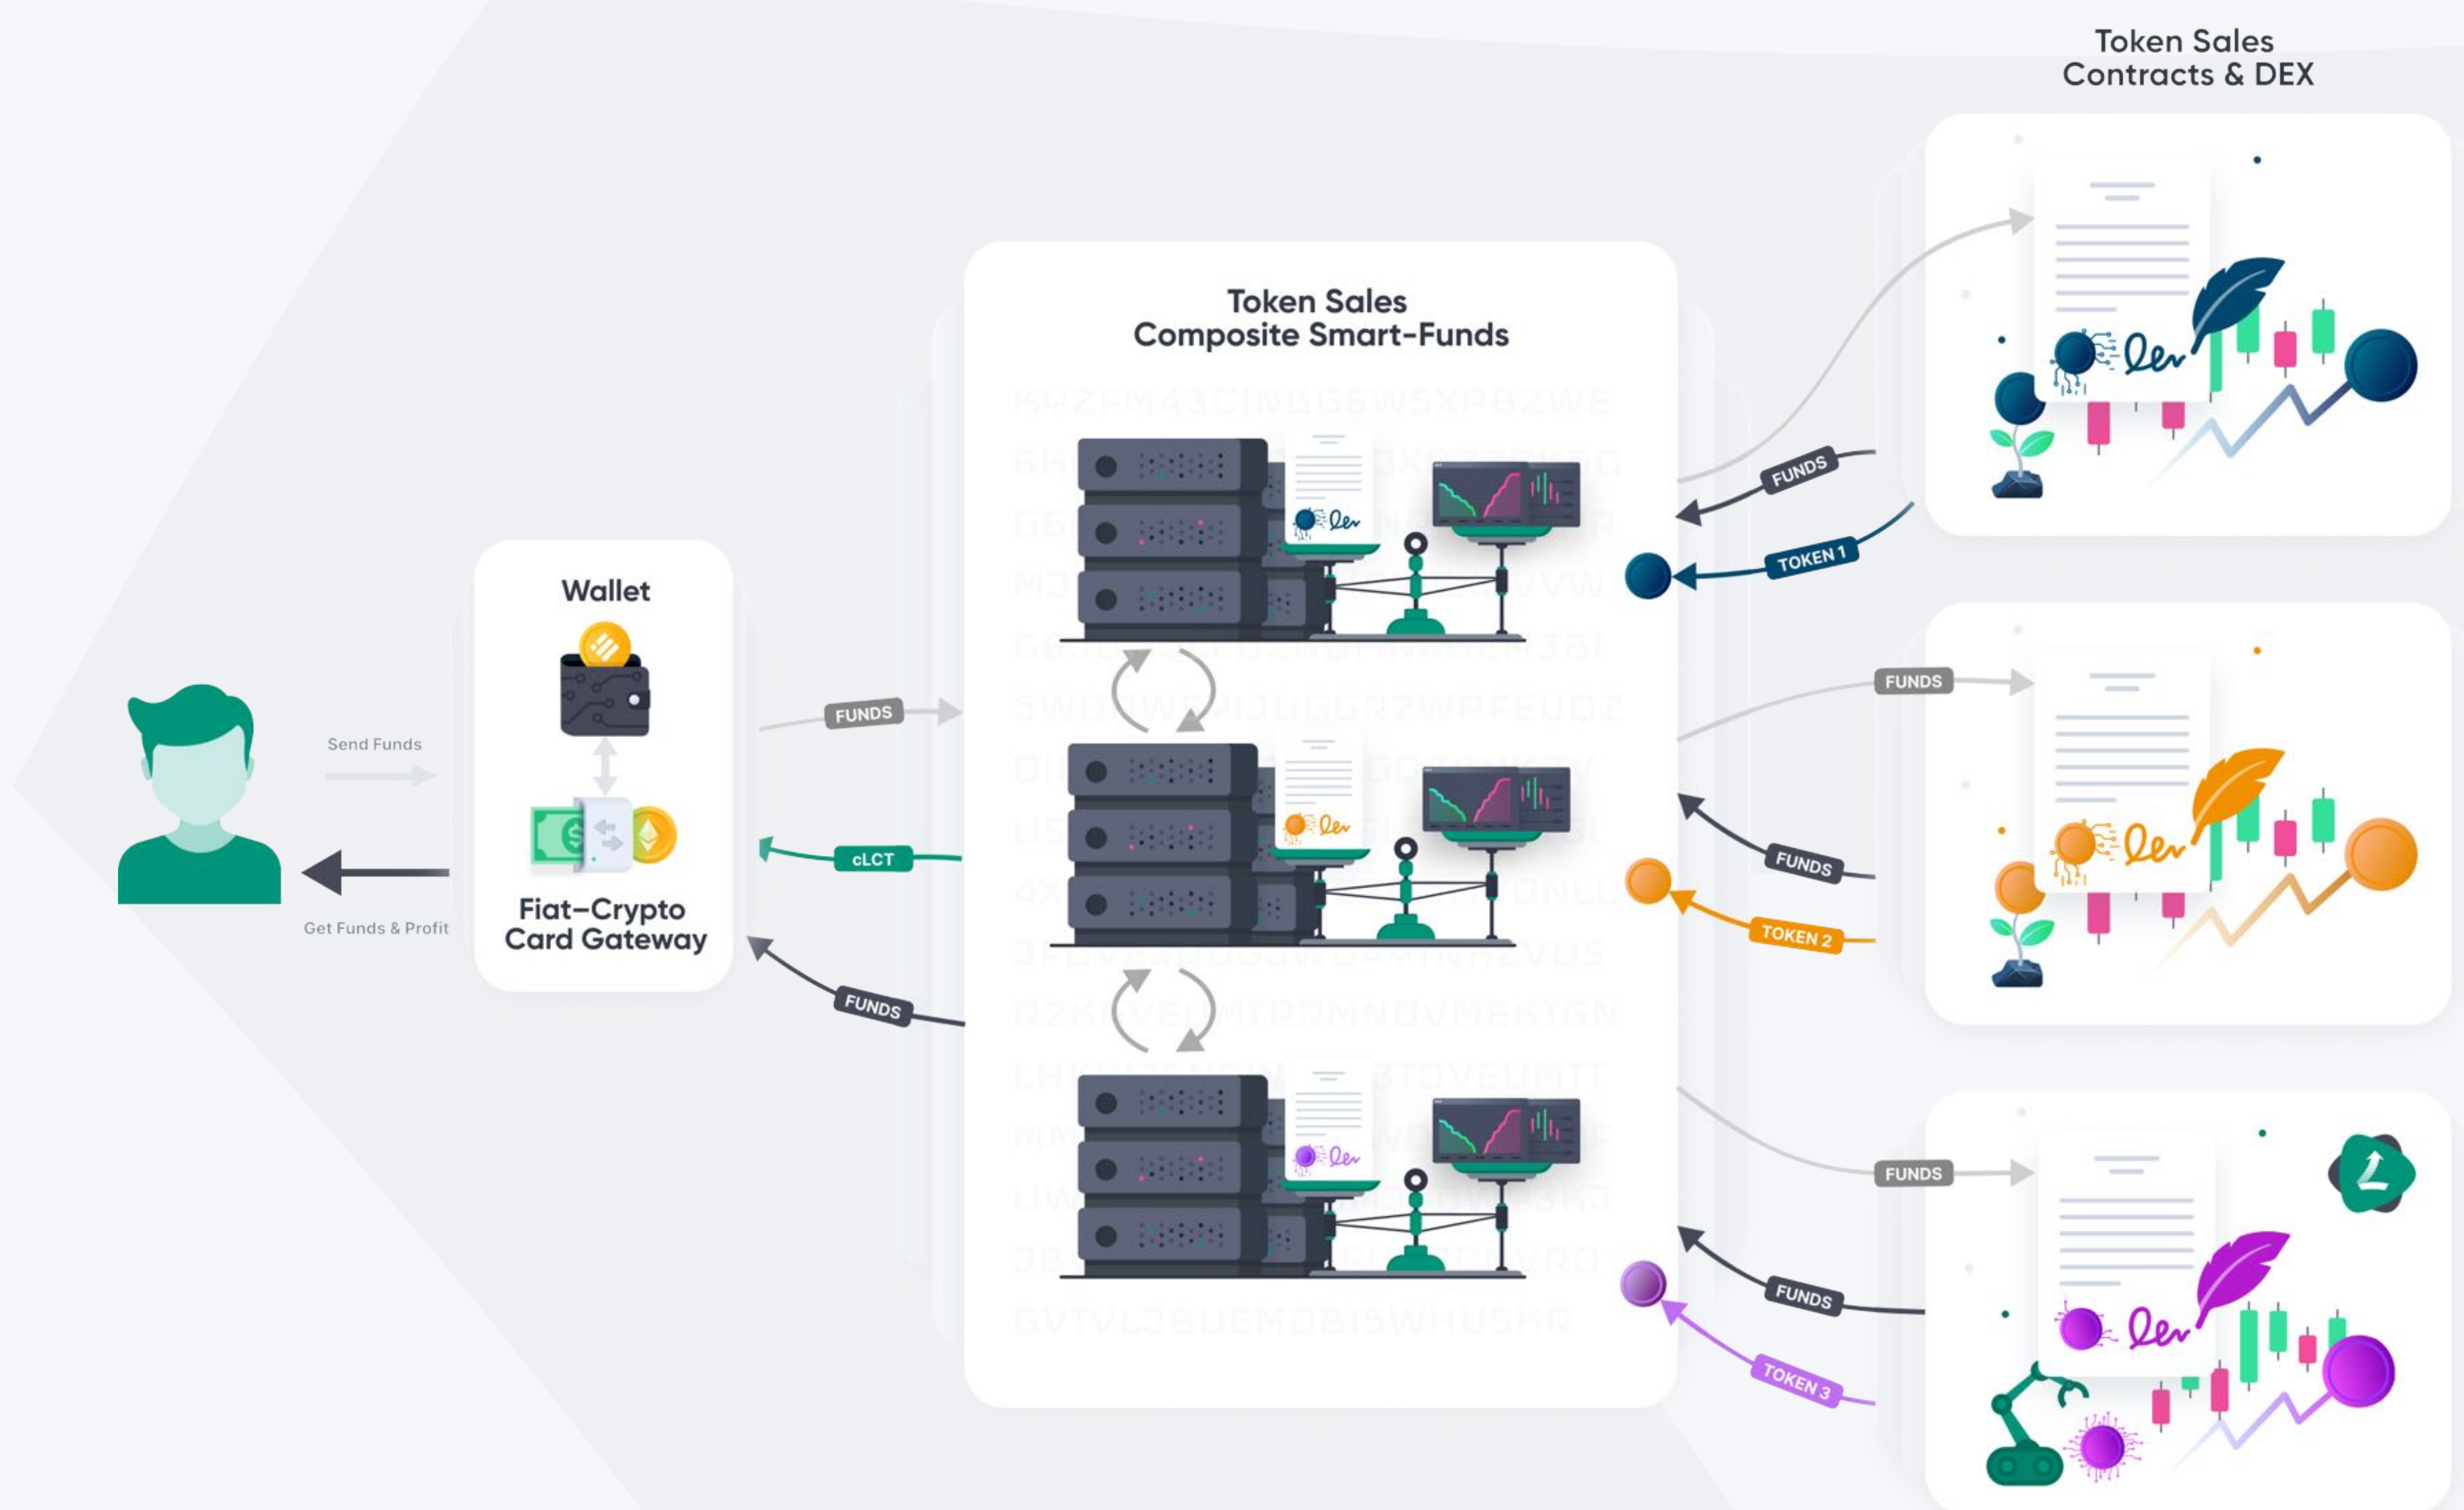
Token Sales
Contracts & DEX

Token Sales
Composite Smart-Funds

Wallet

Fiat–Crypto
Card Gateway

Send Funds

Get Funds & Profit

FUNDS

cLCT

FUNDS

FUNDS

TOKEN 1

FUNDS

FUNDS

TOKEN 2

FUNDS

FUNDS

TOKEN 3